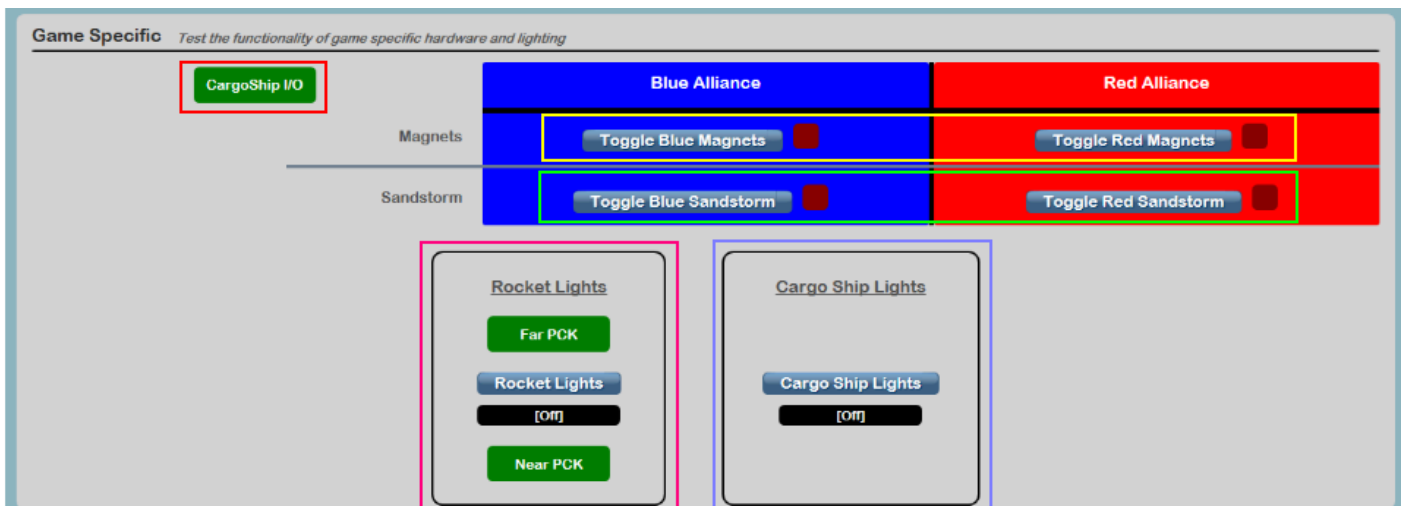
Game Specific *Test the functionality of game specific hardware and lighting*

CargoShip I/O

|  | Blue Alliance | Red Alliance |
|---|---|---|
| Magnets | Toggle Blue Magnets | Toggle Red Magnets |
| Sandstorm | Toggle Blue Sandstorm | Toggle Red Sandstorm |

Rocket Lights

Far PCK

Rocket Lights

[Off]

Near PCK

Cargo Ship Lights

Cargo Ship Lights

[Off]